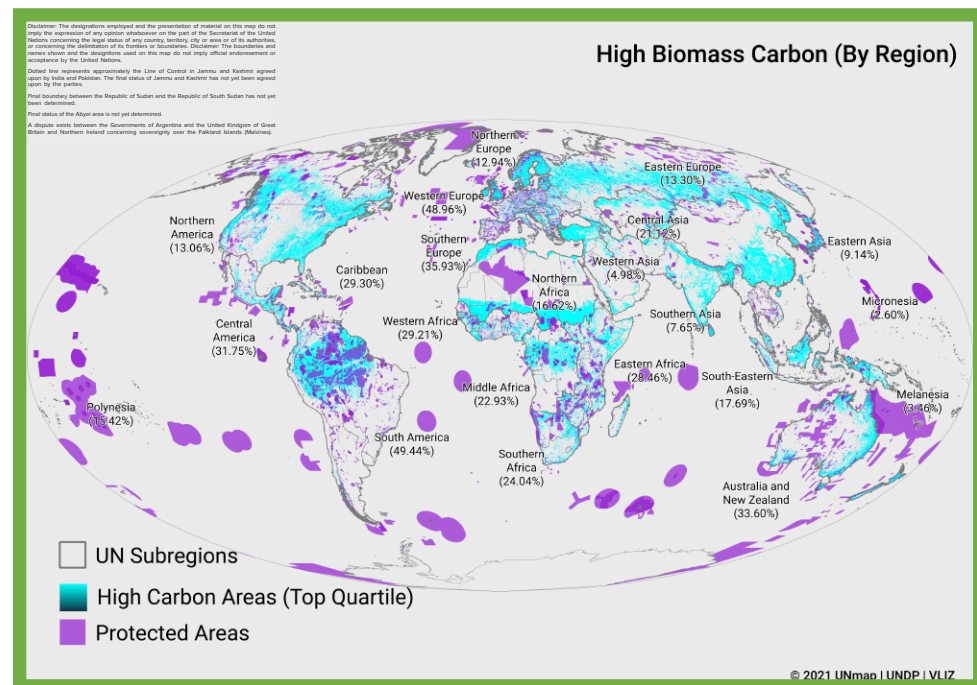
Disclaimer: The designations employed and the presentation of material on this map do not imply the expression of any opinion whatsoever on the part of the Secretariat of the United Nations concerning the legal status of any country, territory, city or area or of its authorities, or concerning the delimitation of its frontiers or boundaries. Disclaimer: The boundaries and names shown and the designations used on this map do not imply official endorsement or acceptance by the United Nations.

Dotted line represents approximately the Line of Control in Jammu and Kashmir agreed upon by India and Pakistan. The final status of Jammu and Kashmir has not yet been agreed upon by the parties.

Final boundary between the Republic of Sudan and the Republic of South Sudan has not yet been determined.

Final status of the Abyei area is not yet determined.

A dispute exists between the Governments of Argentina and the United Kingdom of Great Britain and Northern Ireland concerning sovereignty over the Falkland Islands (Malvinas).

High Biomass Carbon (By Region)

Northern Europe (12.94%)
Eastern Europe (13.30%)
Western Europe (48.96%)
Central Asia (21.12%)
Northern America (13.06%)
Eastern Asia (9.14%)
Southern Europe (35.93%)
Caribbean (29.30%)
Western Asia (4.98%)
Northern Africa (16.62%)
Micronesia (2.60%)
Central America (31.75%)
Western Africa (29.21%)
Southern Asia (7.65%)
Eastern Africa (28.46%)
South-Eastern Asia (17.69%)
Middle Africa (22.93%)
Melanesia (3.46%)
Polynesia (15.42%)
South America (49.44%)
Southern Africa (24.04%)
Australia and New Zealand (33.60%)

UN Subregions
High Carbon Areas (Top Quartile)
Protected Areas

© 2021 UNmap | UNDP | VLIZ